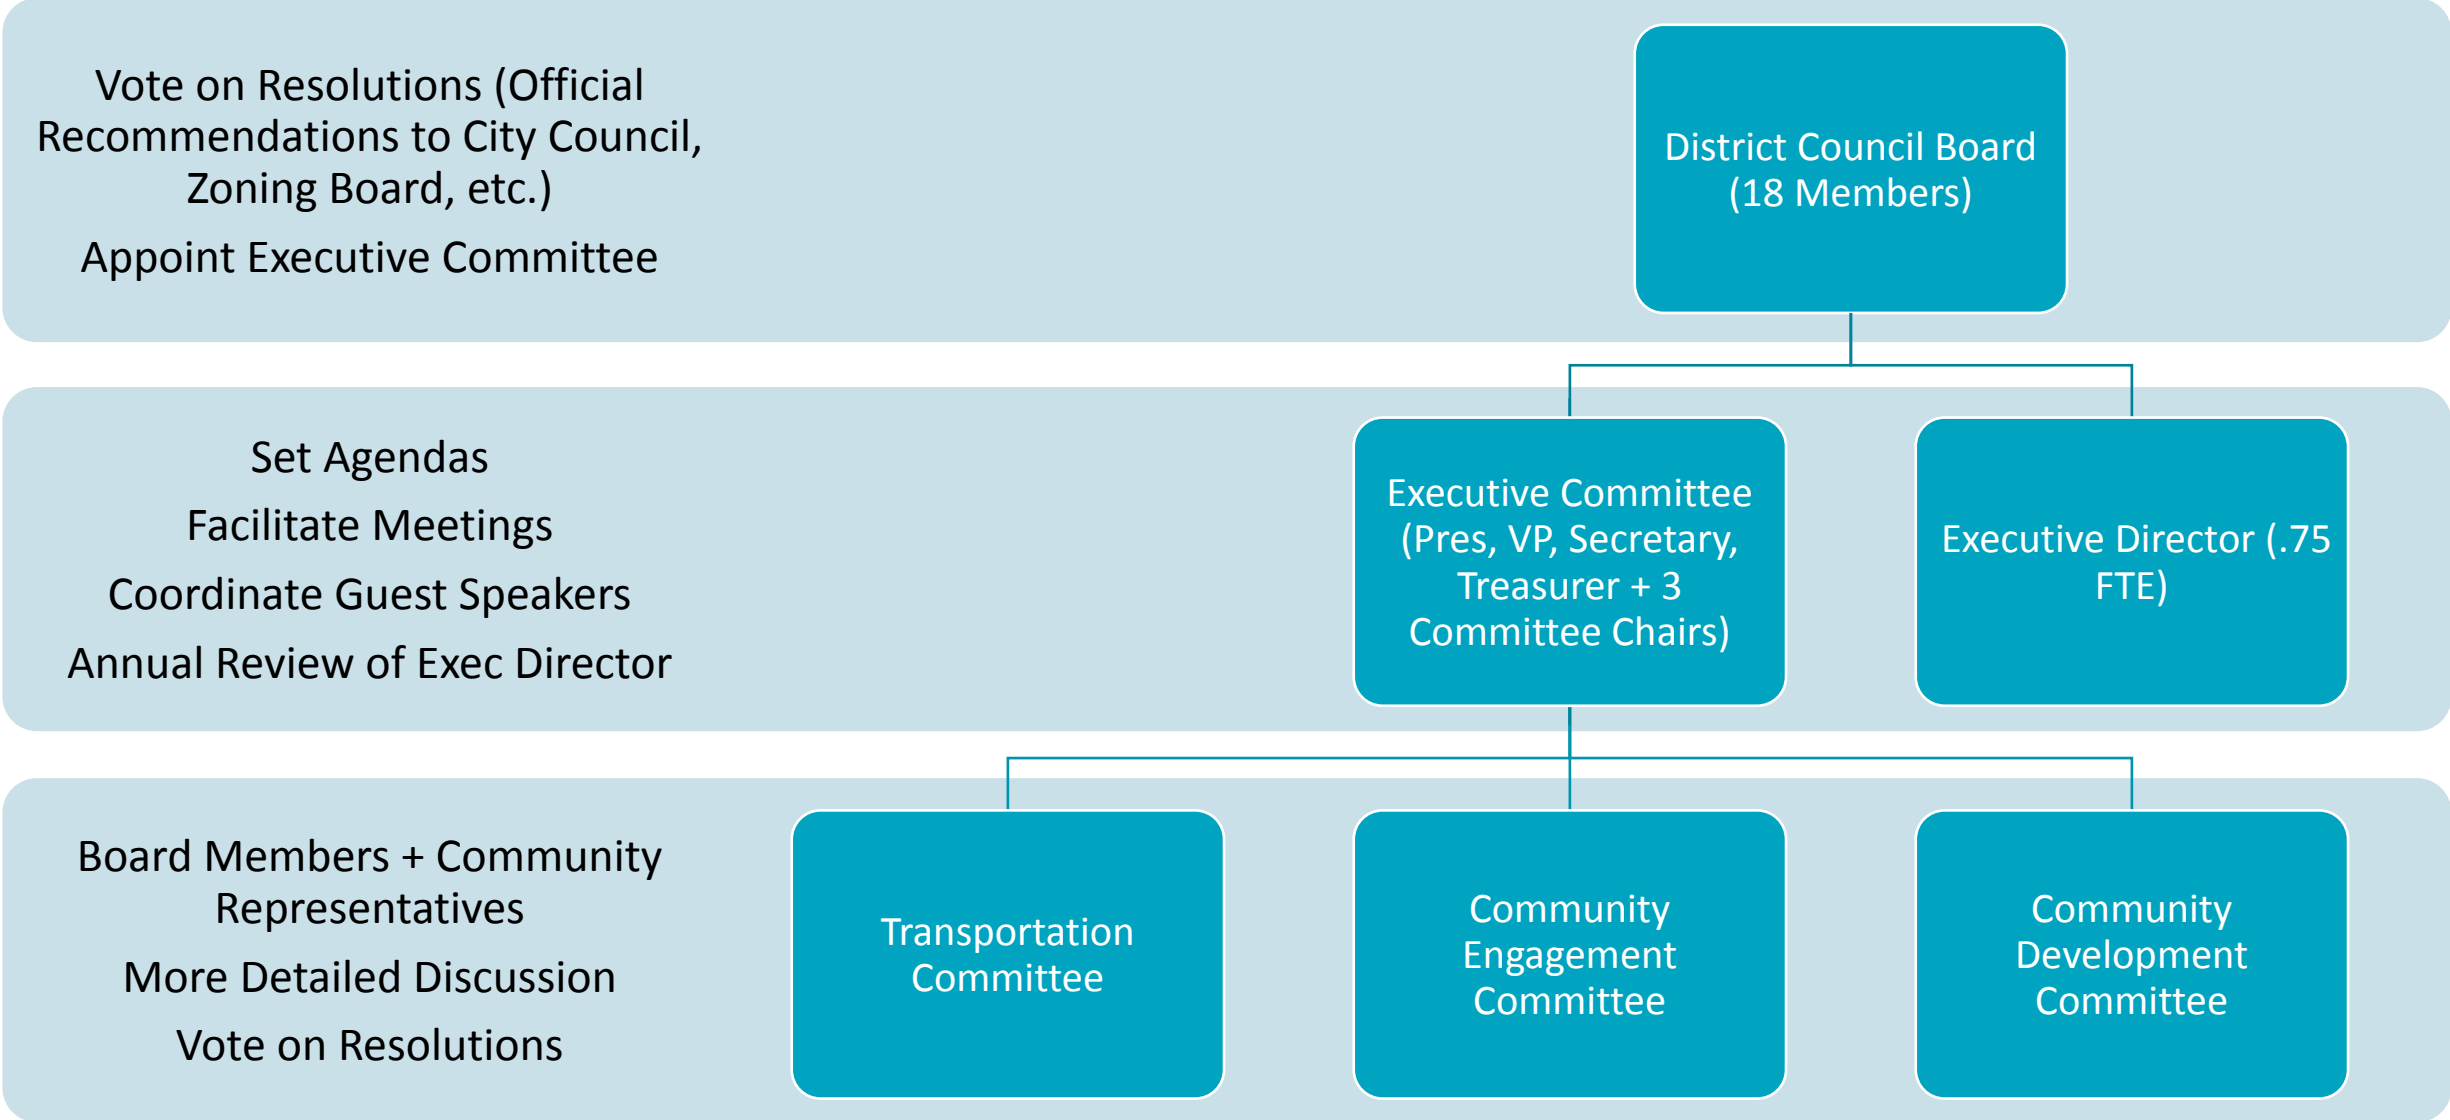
Vote on Resolutions (Official Recommendations to City Council, Zoning Board, etc.)

Appoint Executive Committee

District Council Board (18 Members)

Set Agendas

Facilitate Meetings

Coordinate Guest Speakers

Annual Review of Exec Director

Executive Committee (Pres, VP, Secretary, Treasurer + 3 Committee Chairs)

Executive Director (.75 FTE)

Board Members + Community Representatives

More Detailed Discussion

Vote on Resolutions

Transportation Committee

Community Engagement Committee

Community Development Committee